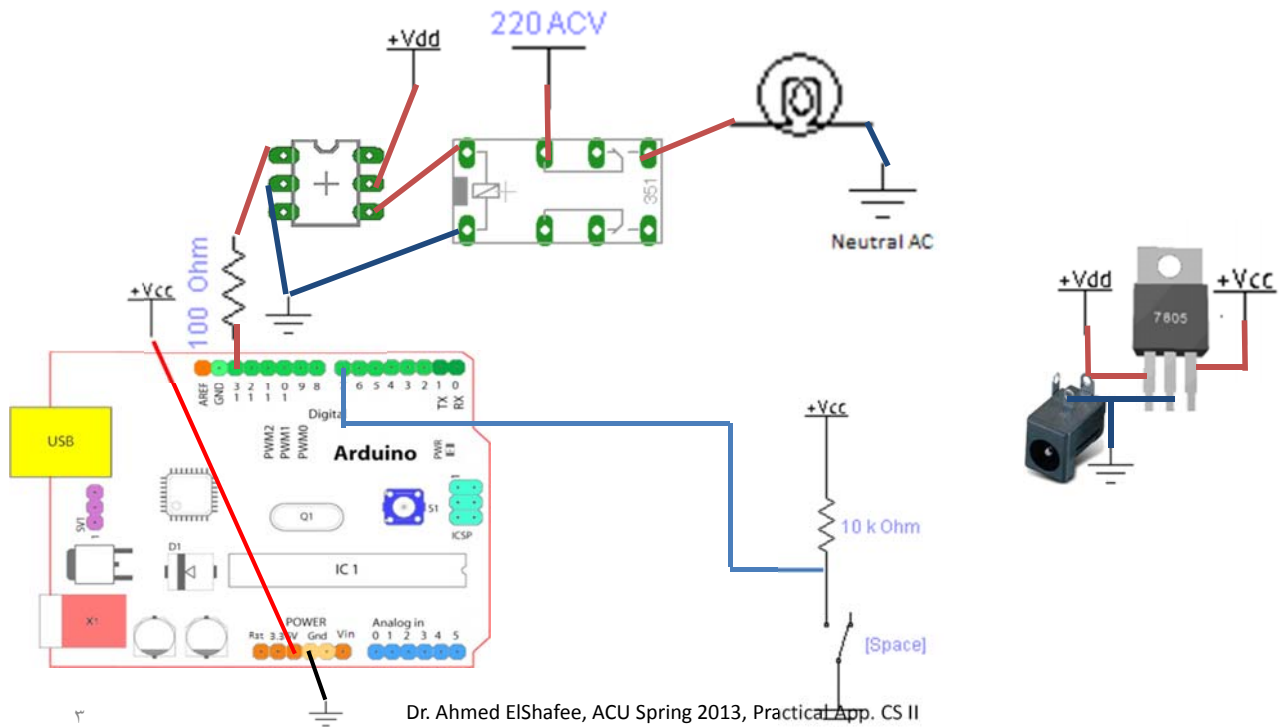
220 ACV

+Vdd

351

Neutral AC

100 Ohm

+Vcc

AREF GND 13 12 11 10 9 8

7 6 5 4 3 2 1 0

TX RX

Digital

PWM2 PWM1 PWM0

Arduino

PWR

USB

SV1

ICSP

S1

Q1

D1

IC 1

X1

POWER

Rst 3.3V 5V Gnd Vin

Analog in

0 1 2 3 4 5

+Vcc

10 k Ohm

[Space]

+Vdd

7805

+Vcc

٣

Dr. Ahmed ElShafee, ACU Spring 2013, Practical App. CS II